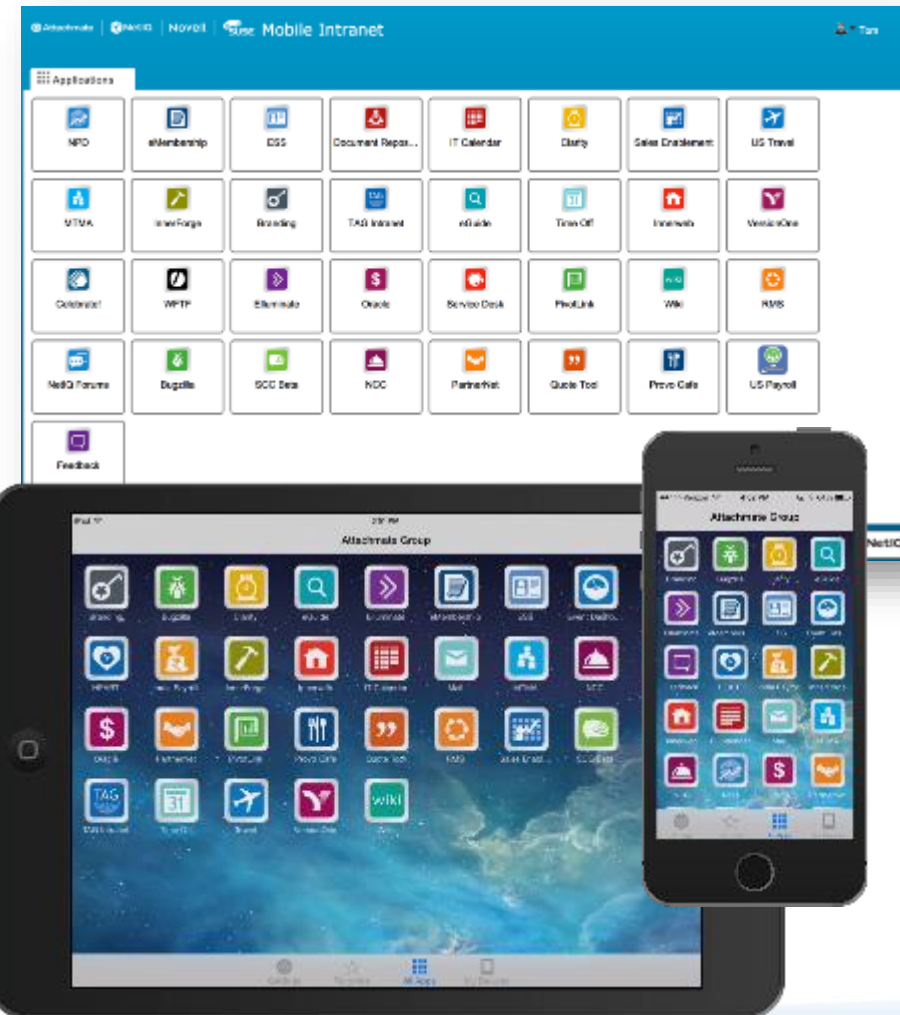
Attachmate | NetIQ | Novell | SUSE Mobile Intranet

Tan

Applications

NPO
eMembership
ESS
Document Repos...
IT Calendar
Clarity
Sales Enablement
US Travel
MTMA
InnerForge
Branding
TAG Intranet
eGuide
Time Off
Innerweb
VersionOne
Celebrate!
WPTP
Elluminate
Oracle
Service Desk
PivotLink
Wiki
RMS
NetIQ Forums
Bugzilla
SCC Beta
NOC
PartnerNet
Quote Tool
Provo Cafe
US Payroll
Feedback

Attachmate Group

Attachmate Group

NetIQ

TAG

31

wiki